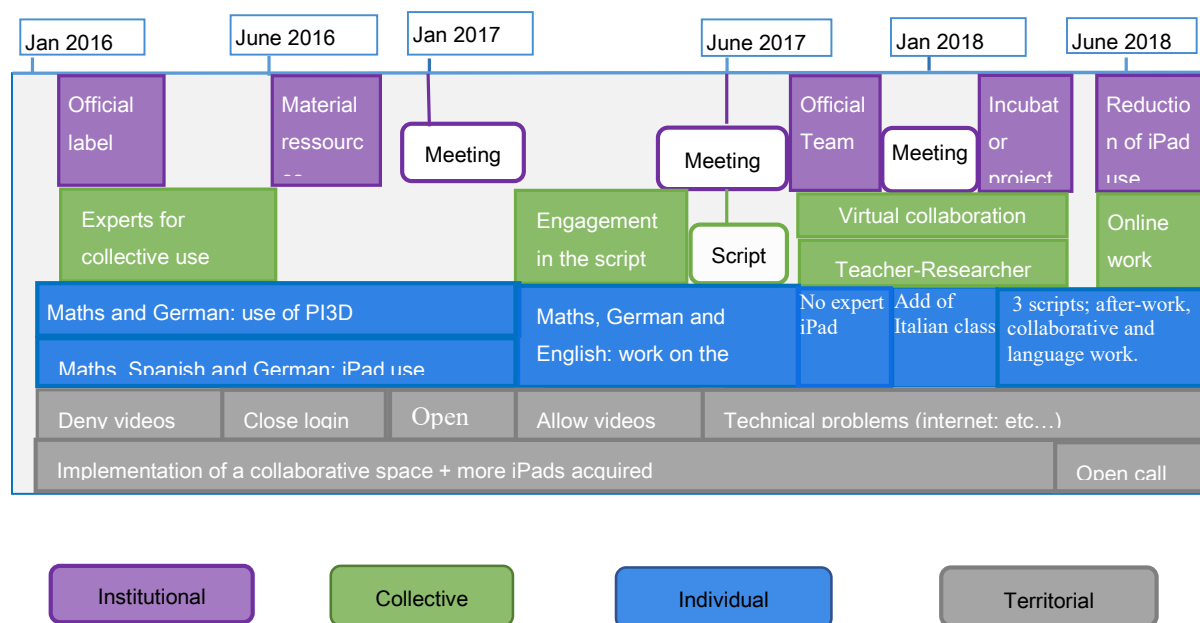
Jan 2016

June 2016

Jan 2017

June 2017

Jan 2018

June 2018

Official label

Material ressourc

Meeting

Meeting

Official Team

Meeting

Incubator project

Reduction of iPad use

Experts for collective use

Engagement in the script

Script

Virtual collaboration

Teacher-Researcher

Online work

Maths and German: use of PI3D

Maths, Spanish and German: iPad use

Maths, German and English: work on the

No expert iPad

Add of Italian class

3 scripts; after-work, collaborative and language work.

Deny videos

Close login

Open

Allow videos

Technical problems (internet: etc…)

Implementation of a collaborative space + more iPads acquired

Open call

Institutional

Collective

Individual

Territorial